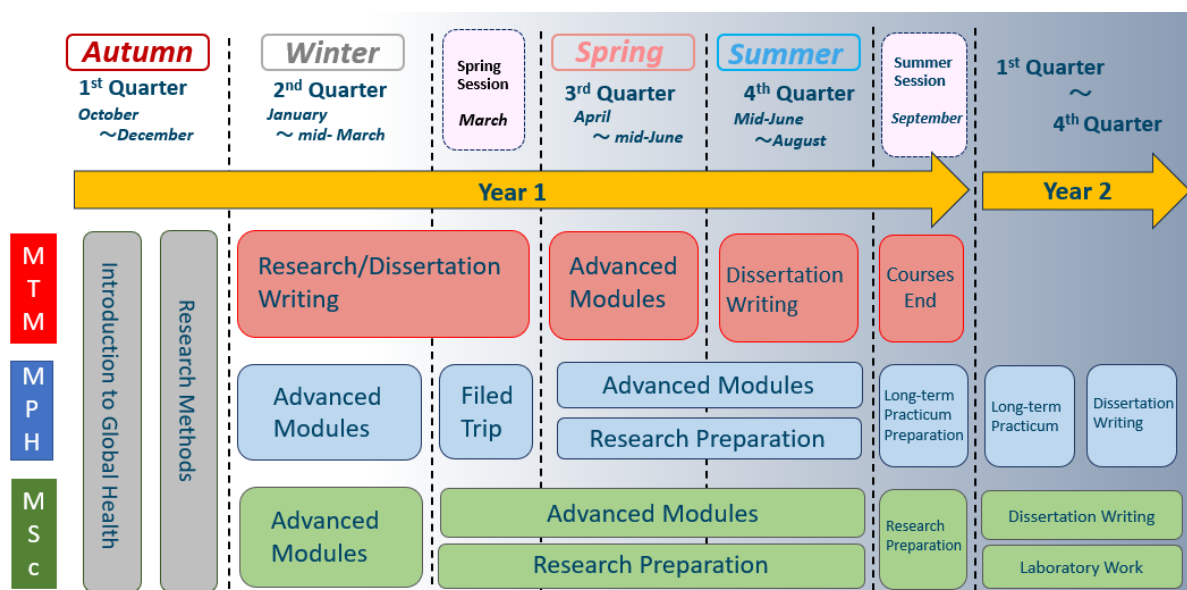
Autumn
1st Quarter
October ～December

Winter
2nd Quarter
January ～ mid- March

Spring Session
March

Spring
3rd Quarter
April ～ mid-June

Summer
4th Quarter
Mid-June ～August

Summer Session
September

1st Quarter ～ 4th Quarter

Year 1

Year 2

MTM

MPH

MSc

Introduction to Global Health

Research Methods

Research/Dissertation Writing

Advanced Modules

Dissertation Writing

Courses End

Advanced Modules

Filed Trip

Advanced Modules

Research Preparation

Long-term Practicum Preparation

Long-term Practicum

Dissertation Writing

Advanced Modules

Advanced Modules

Research Preparation

Research Preparation

Dissertation Writing

Laboratory Work